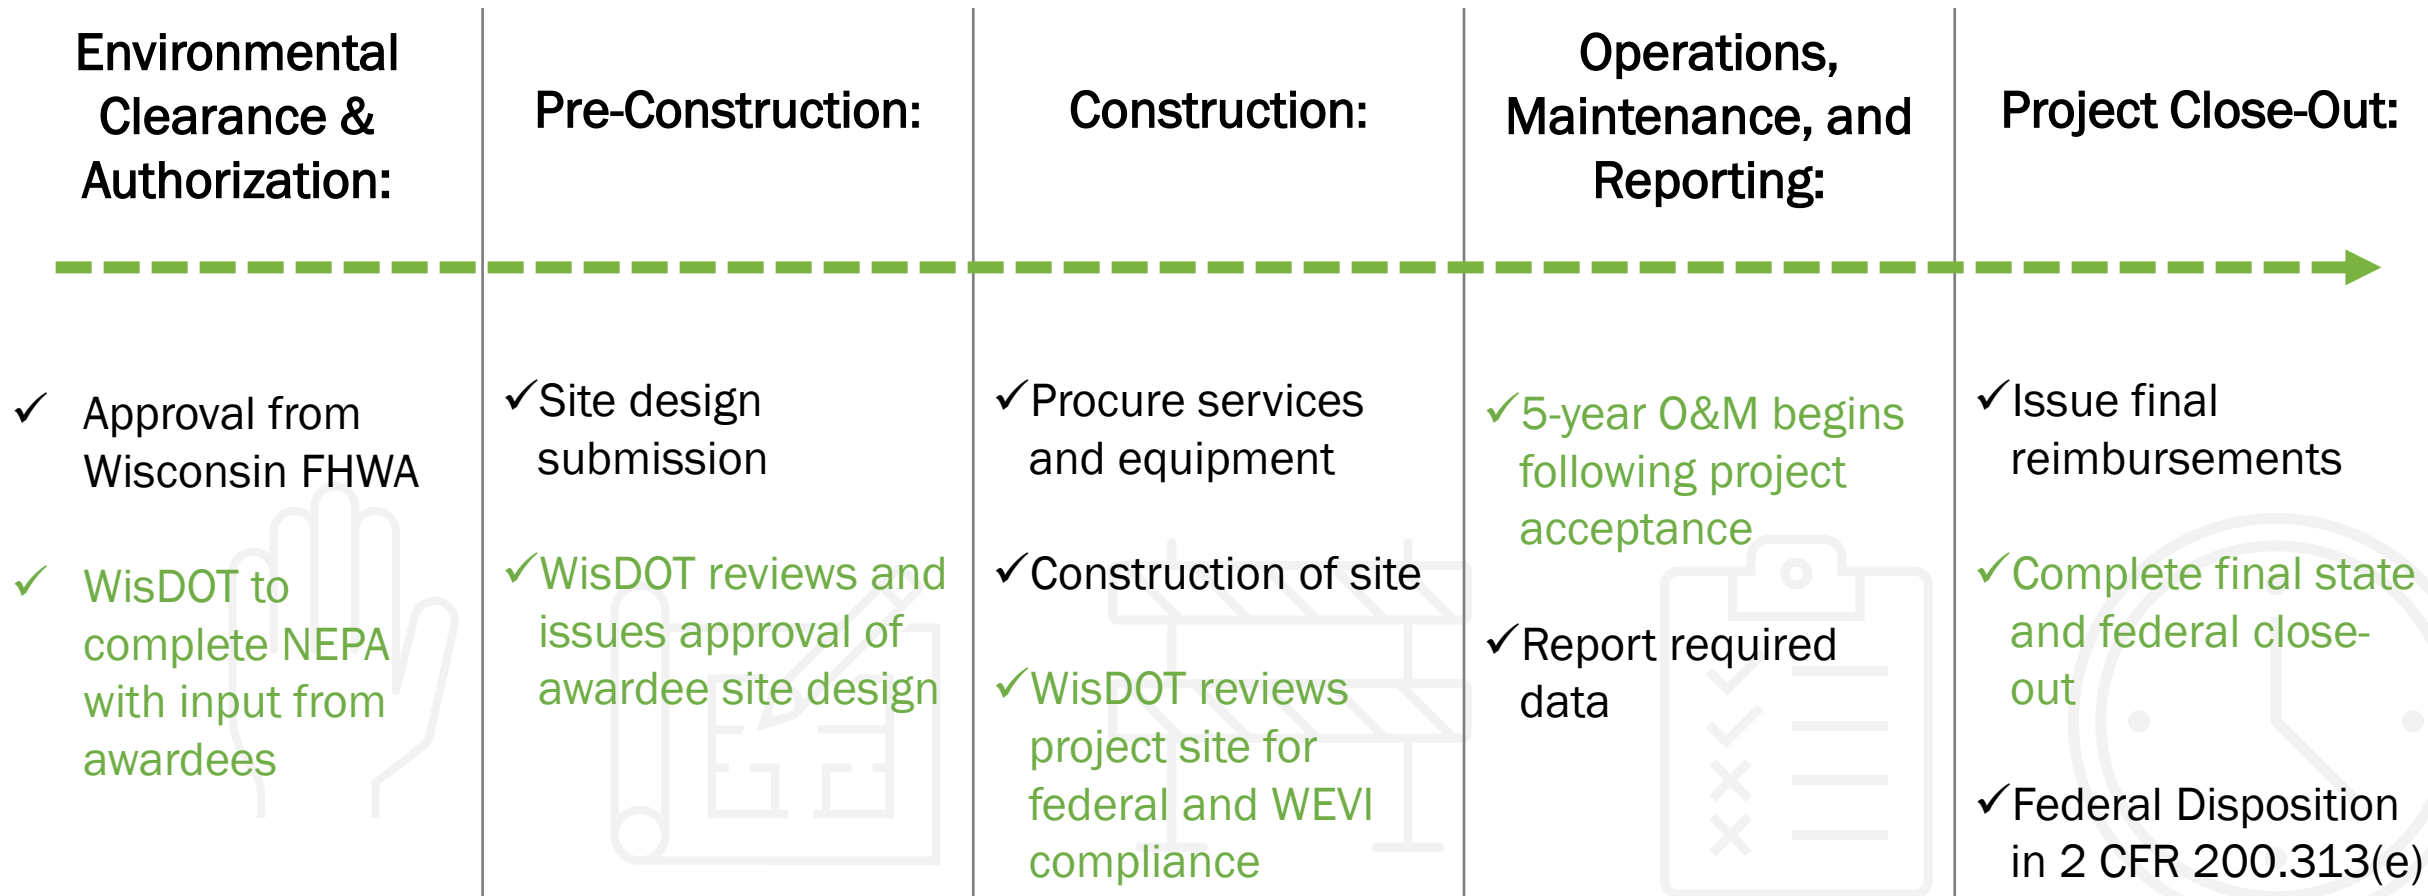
Environmental Clearance & Authorization:

✓ Approval from Wisconsin FHWA

✓ WisDOT to complete NEPA with input from awardees

Pre-Construction:

✓Site design submission

✓WisDOT reviews and issues approval of awardee site design

Construction:

✓Procure services and equipment

✓Construction of site

✓WisDOT reviews project site for federal and WEVI compliance

Operations, Maintenance, and Reporting:

✓5-year O&M begins following project acceptance

✓Report required data

Project Close-Out:

✓Issue final reimbursements

✓Complete final state and federal close-out

✓Federal Disposition in 2 CFR 200.313(e)